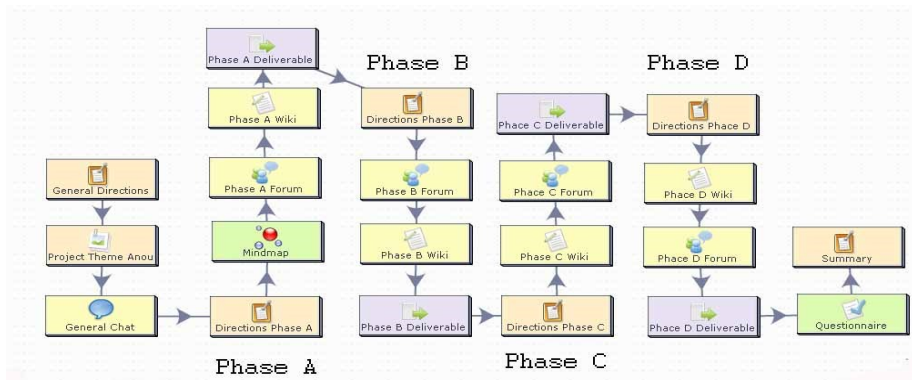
Phase B

Phase D

Phase A Deliverable

Phase A Wiki

Directions Phase B

Phace C Deliverable

Directions Phase D

General Directions

Phase A Forum

Phase B Forum

Phace C Forum

Phace D Wiki

Project Theme Anou

Mindmap

Phase B Wiki

Phace C Wiki

Phace D Forum

Summary

General Chat

Directions Phase A

Phase B Deliverable

Directions Phase C

Phace D Deliverable

Questionnaire

Phase A

Phase C